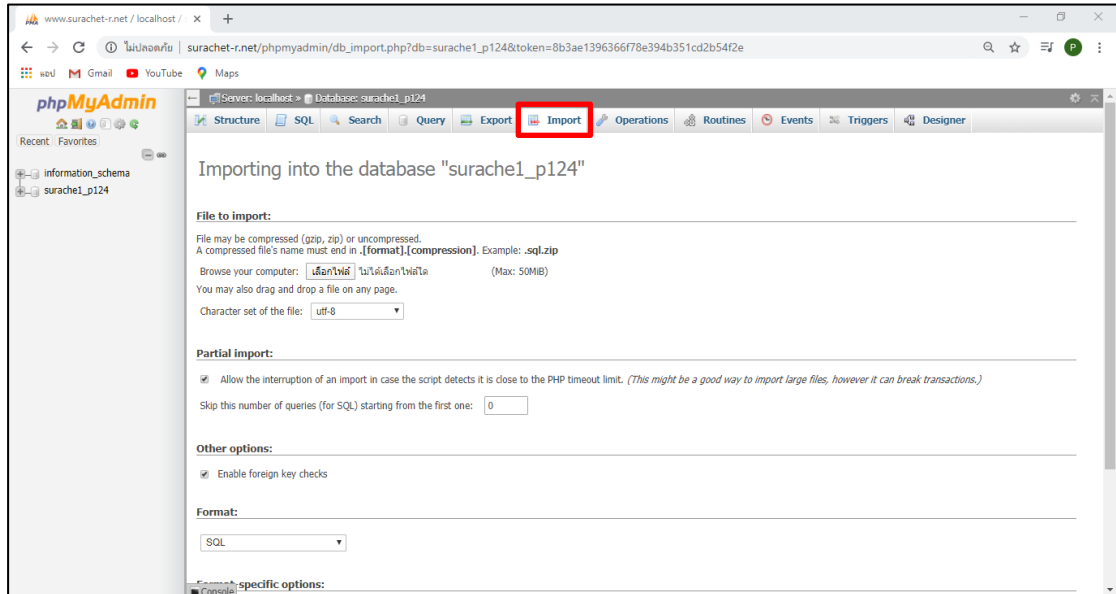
www.surachet-r.net / localhost / ×
+

ไม่ปลอดภัย | surachet-r.net/phpmyadmin/db_import.php?db=surache1_p124&token=8b3ae1396366f78e394b351cd2b54f2e

แอป Gmail YouTube Maps

phpMyAdmin

Recent Favorites

information_schema
surache1_p124

Server: localhost » Database: surache1_p124

Structure SQL Search Query Export Import Operations Routines Events Triggers Designer

Importing into the database "surache1_p124"

File to import:

File may be compressed (gzip, zip) or uncompressed.
A compressed file's name must end in .[format].[compression]. Example: .sql.zip

Browse your computer: เลือกไฟล์ ไม่ได้เลือกไฟล์ใด (Max: 50MiB)

You may also drag and drop a file on any page.

Character set of the file: utf-8

Partial import:

Allow the interruption of an import in case the script detects it is close to the PHP timeout limit. (This might be a good way to import large files, however it can break transactions.)

Skip this number of queries (for SQL) starting from the first one: 0

Other options:

Enable foreign key checks

Format:

SQL

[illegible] specific options:

Console